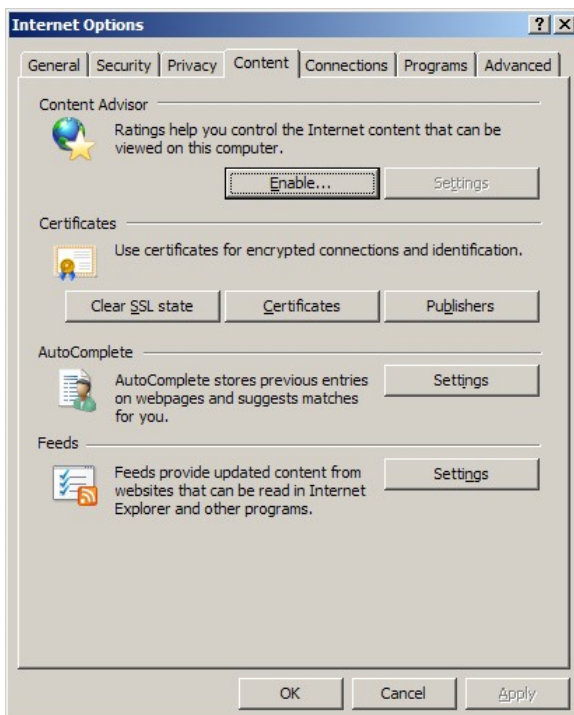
Internet Options

?

X

General | Security | Privacy | Content | Connections | Programs | Advanced

Content Advisor

Ratings help you control the Internet content that can be viewed on this computer.

Enable...

Settings

Certificates

Use certificates for encrypted connections and identification.

Clear SSL state

Certificates

Publishers

AutoComplete

AutoComplete stores previous entries on webpages and suggests matches for you.

Settings

Feeds

Feeds provide updated content from websites that can be read in Internet Explorer and other programs.

Settings

OK

Cancel

Apply